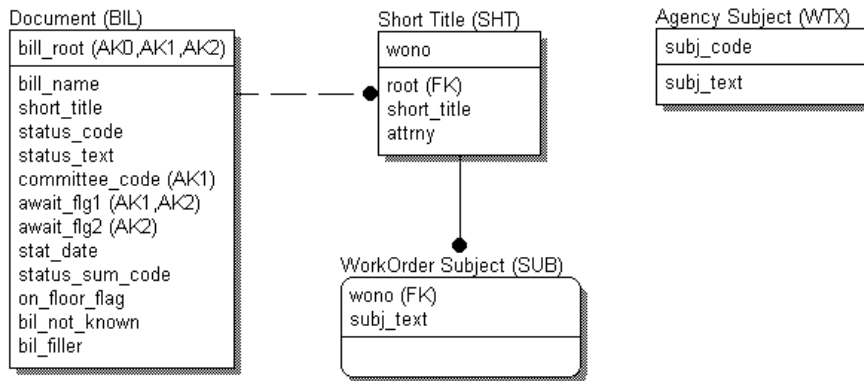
Document (BIL)

bill_root (AK0,AK1,AK2)

bill_name
short_title
status_code
status_text
committee_code (AK1)
await_flg1 (AK1,AK2)
await_flg2 (AK2)
stat_date
status_sum_code
on_floor_flag
bil_not_known
bil_filler

Short Title (SHT)

wono

root (FK)
short_title
attrny

Agency Subject (WTX)

subj_code

subj_text

WorkOrder Subject (SUB)

wono (FK)
subj_text